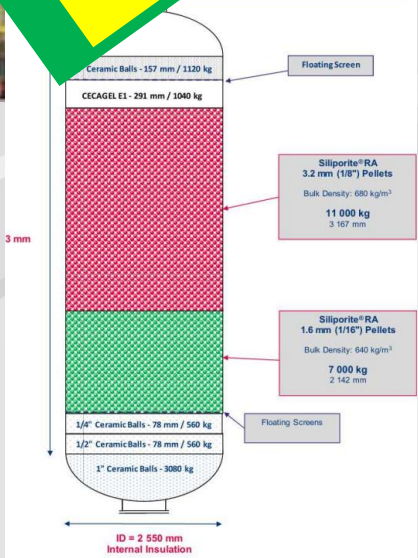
Ceramic Balls - 157 mm / 1120 kg

Floating Screen

CECAGEL E1 - 291 mm / 1040 kg

Siliporite®RA
3.2 mm (1/8") Pellets

Bulk Density: 680 kg/m$^3$

11 000 kg
3 167 mm

3 mm

Siliporite®RA
1.6 mm (1/16") Pellets

Bulk Density: 640 kg/m$^3$

7 000 kg
2 142 mm

1/4" Ceramic Balls - 78 mm / 560 kg

Floating Screens

1/2" Ceramic Balls - 78 mm / 560 kg

1" Ceramic Balls - 3080 kg

ID = 2 550 mm
Internal Insulation